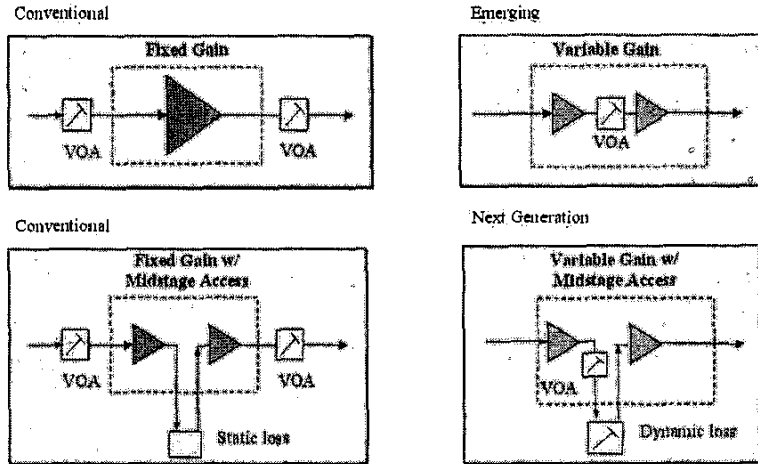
Conventional

Fixed Gain

VOA

VOA

Emerging

Variable Gain

VOA

Conventional

Fixed Gain w/ Midstage Access

VOA

VOA

Static loss

Next Generation

Variable Gain w/ Midstage Access

VOA

Dynamic loss